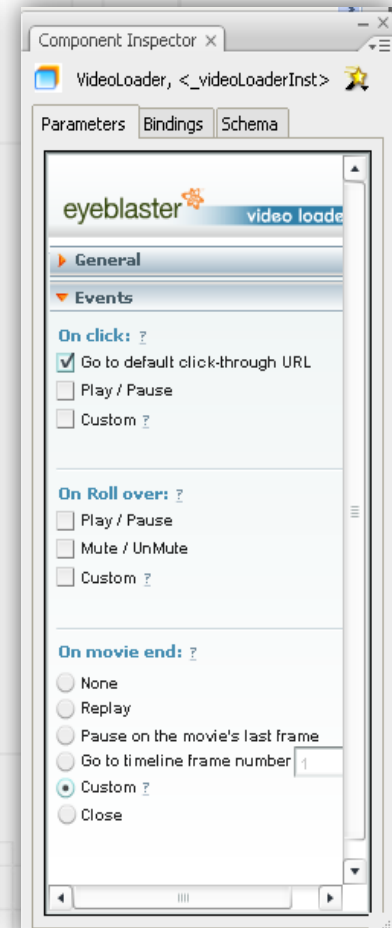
Component Inspector ×

VideoLoader, <_videoLoaderInst>

Parameters | Bindings | Schema

eyeblaster video loade

General

Events

On click: ?

Go to default click-through URL

Play / Pause

Custom ?

On Roll over: ?

Play / Pause

Mute / UnMute

Custom ?

On movie end: ?

None

Replay

Pause on the movie's last frame

Go to timeline frame number 1

Custom ?

Close